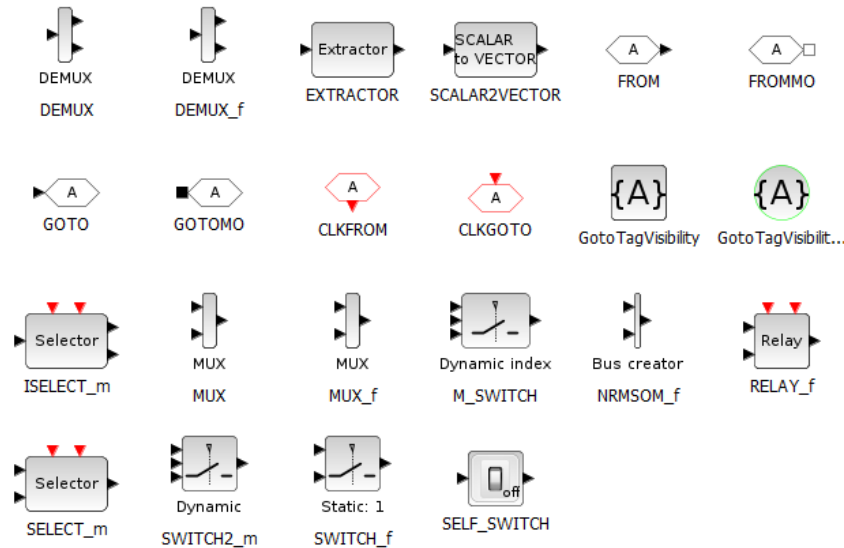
DEMUX
DEMUX

DEMUX
DEMUX_f

Extractor
EXTRACTOR

SCALAR to VECTOR
SCALAR2VECTOR

A
FROM

A
FROMMO

A
GOTO

A
GOTOMO

A
CLKFROM

A
CLKGOTO

{A}
GotoTagVisibility

{A}
GotoTagVisibilit...

Selector
ISELECT_m

MUX
MUX

MUX
MUX_f

Dynamic index
M_SWITCH

Bus creator
NRMSOM_f

Relay
RELAY_f

Selector
SELECT_m

Dynamic
SWITCH2_m

Static: 1
SWITCH_f

off
SELF_SWITCH